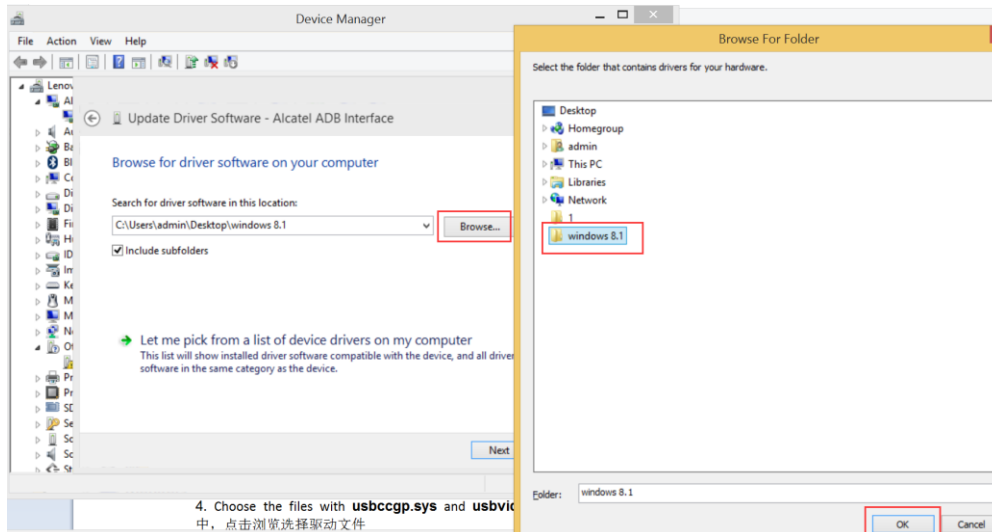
Device Manager

File Action View Help

Lenov
Al
Ai
Ba
Bl
Co
Di
Di
Fi
Hi
ID
Im
Ke
M
M
Ne
Ot
Pr
Pr
SD
Se
So
So
St

Update Driver Software - Alcatel ADB Interface

Browse for driver software on your computer

Search for driver software in this location:

C:\Users\admin\Desktop\windows 8.1

Browse...

Include subfolders

Let me pick from a list of device drivers on my computer
This list will show installed driver software compatible with the device, and all driver software in the same category as the device.

Next

4. Choose the files with usbccgp.sys and usbvi
中，点击浏览选择驱动文件

Browse For Folder

Select the folder that contains drivers for your hardware.

Desktop
Homegroup
admin
This PC
Libraries
Network
1
windows 8.1

Folder: windows 8.1

OK Cancel